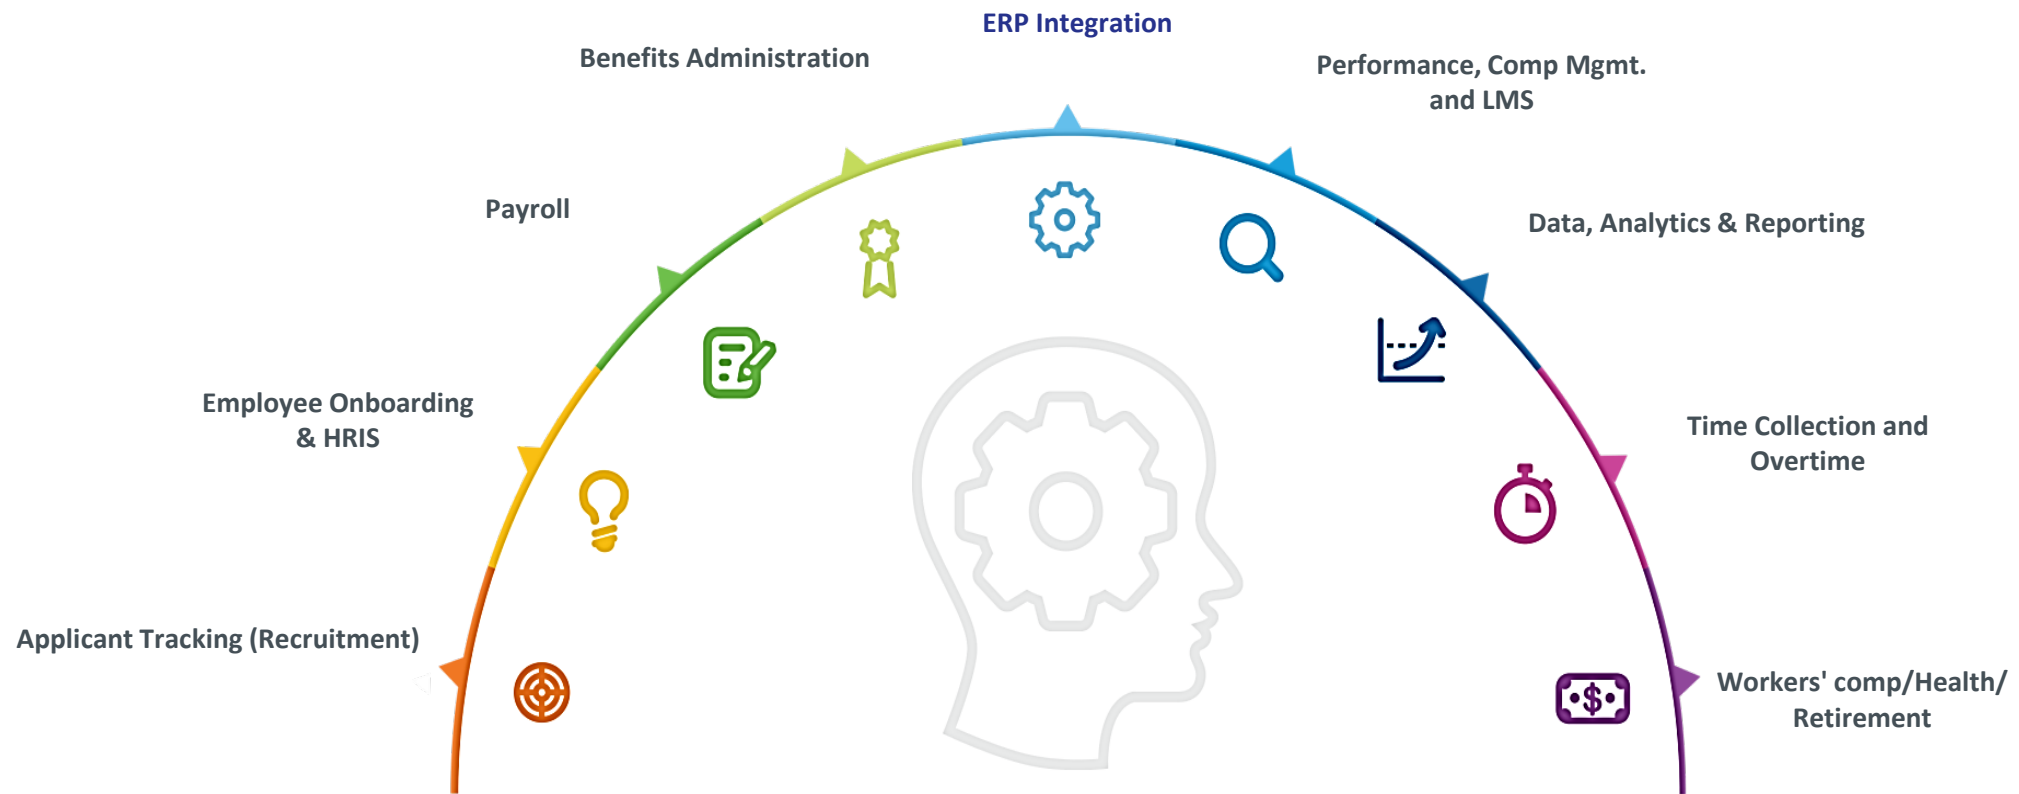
ERP Integration

Benefits Administration

Performance, Comp Mgmt. and LMS

Payroll

Data, Analytics & Reporting

Employee Onboarding & HRIS

Time Collection and Overtime

Applicant Tracking (Recruitment)

Workers' comp/Health/ Retirement